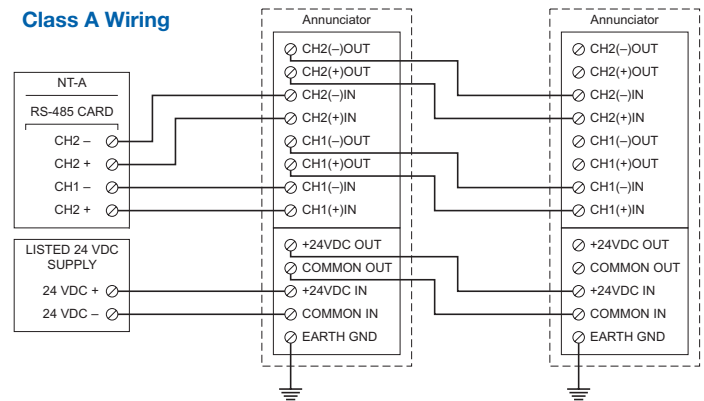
Class A Wiring

NT-A

RS-485 CARD

CH2 –
CH2 +
CH1 –
CH2 +

LISTED 24 VDC SUPPLY

24 VDC +
24 VDC –

Annunciator

CH2(–)OUT
CH2(+)OUT
CH2(–)IN
CH2(+)IN
CH1(–)OUT
CH1(+)OUT
CH1(–)IN
CH1(+)IN

+24VDC OUT
COMMON OUT
+24VDC IN
COMMON IN
EARTH GND

Annunciator

CH2(–)OUT
CH2(+)OUT
CH2(–)IN
CH2(+)IN
CH1(–)OUT
CH1(+)OUT
CH1(–)IN
CH1(+)IN

+24VDC OUT
COMMON OUT
+24VDC IN
COMMON IN
EARTH GND